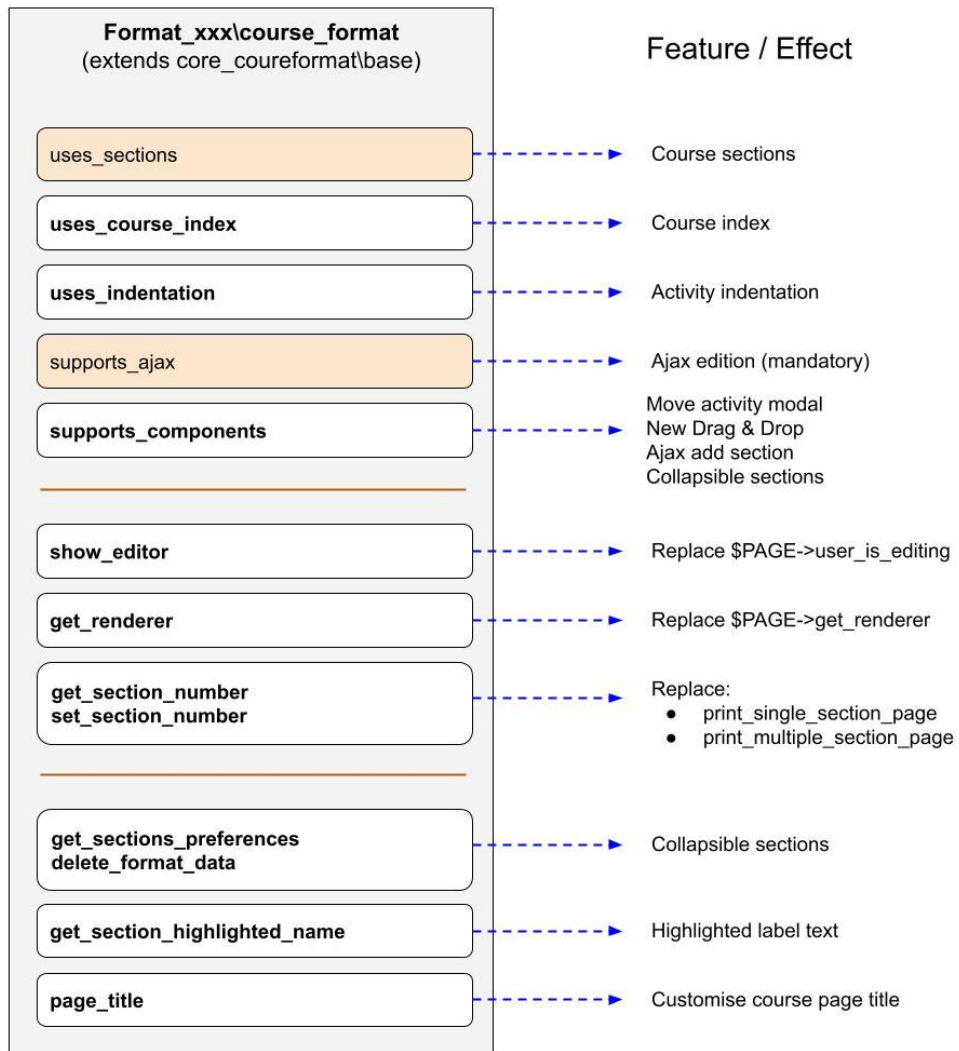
Format_xxx\course_format
(extends core_coureformat\base)

Feature / Effect

uses_sections
Course sections

uses_course_index
Course index

uses_indentation
Activity indentation

supports_ajax
Ajax edition (mandatory)

supports_components
Move activity modal
New Drag & Drop
Ajax add section
Collapsible sections

show_editor
Replace $PAGE->user_is_editing

get_renderer
Replace $PAGE->get_renderer

get_section_number
set_section_number
Replace:
- print_single_section_page
- print_multiple_section_page

get_sections_preferences
delete_format_data
Collapsible sections

get_section_highlighted_name
Highlighted label text

page_title
Customise course page title